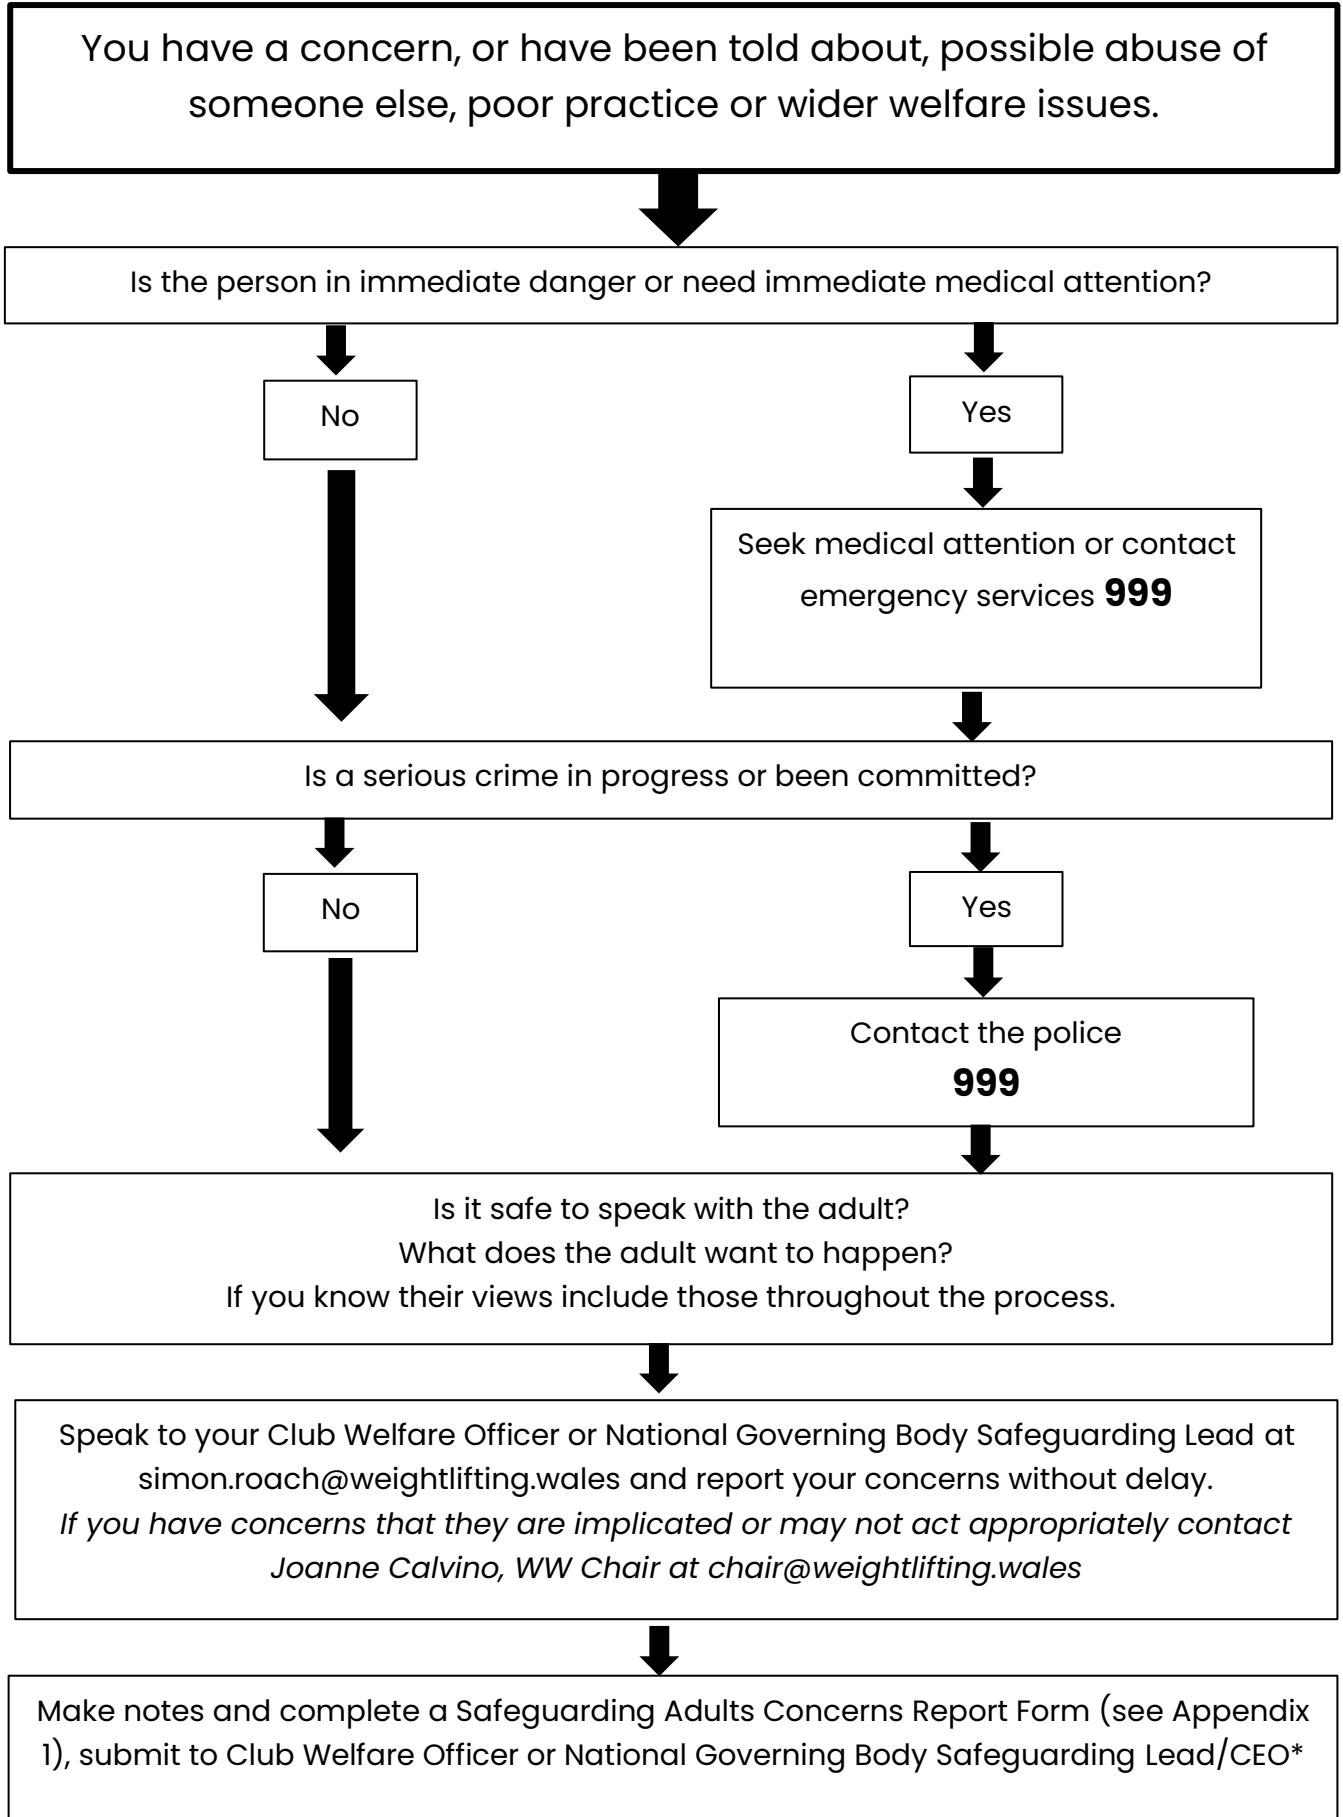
You have a concern, or have been told about, possible abuse of someone else, poor practice or wider welfare issues.

Is the person in immediate danger or need immediate medical attention?

No

Yes

Seek medical attention or contact emergency services **999**

Is a serious crime in progress or been committed?

No

Yes

Contact the police **999**

Is it safe to speak with the adult?
What does the adult want to happen?
If you know their views include those throughout the process.

Speak to your Club Welfare Officer or National Governing Body Safeguarding Lead at simon.roach@weightlifting.wales and report your concerns without delay.
*If you have concerns that they are implicated or may not act appropriately contact Joanne Calvino, WW Chair at chair@weightlifting.wales*

Make notes and complete a Safeguarding Adults Concerns Report Form (see Appendix 1), submit to Club Welfare Officer or National Governing Body Safeguarding Lead/CEO*